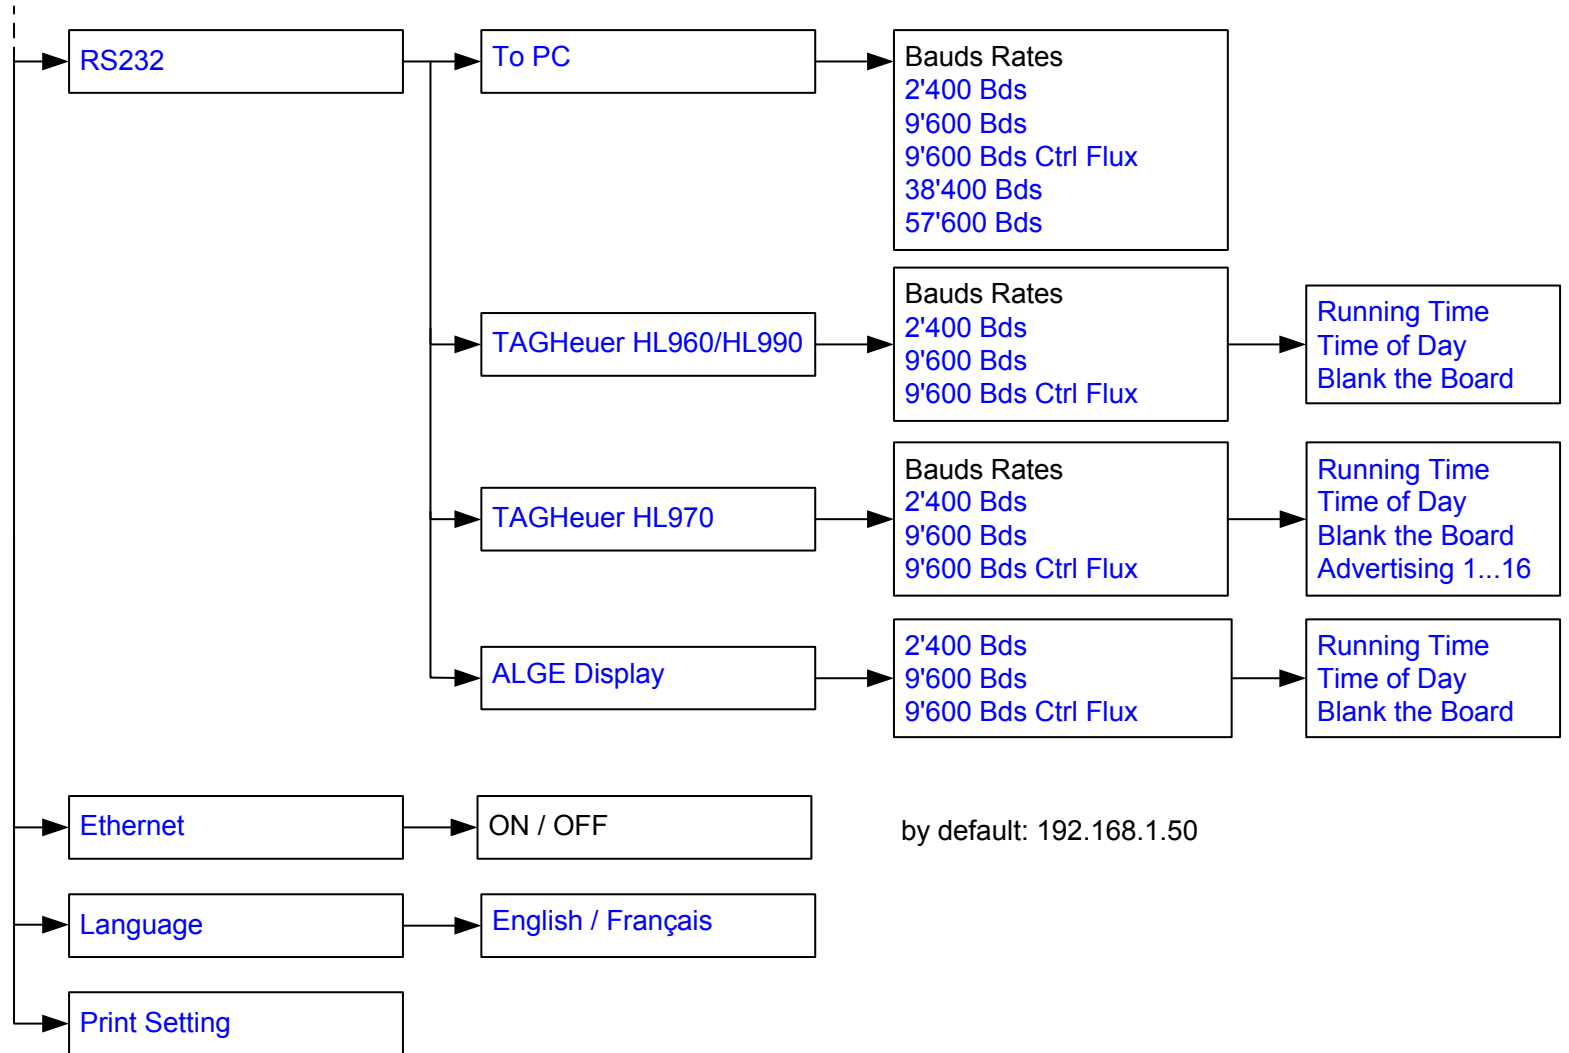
RS232

To PC

Bauds Rates
2'400 Bds
9'600 Bds
9'600 Bds Ctrl Flux
38'400 Bds
57'600 Bds

TAGHeuer HL960/HL990

Bauds Rates
2'400 Bds
9'600 Bds
9'600 Bds Ctrl Flux

Running Time
Time of Day
Blank the Board

TAGHeuer HL970

Bauds Rates
2'400 Bds
9'600 Bds
9'600 Bds Ctrl Flux

Running Time
Time of Day
Blank the Board
Advertising 1...16

ALGE Display

2'400 Bds
9'600 Bds
9'600 Bds Ctrl Flux

Running Time
Time of Day
Blank the Board

Ethernet

ON / OFF

by default: 192.168.1.50

Language

English / Français

Print Setting